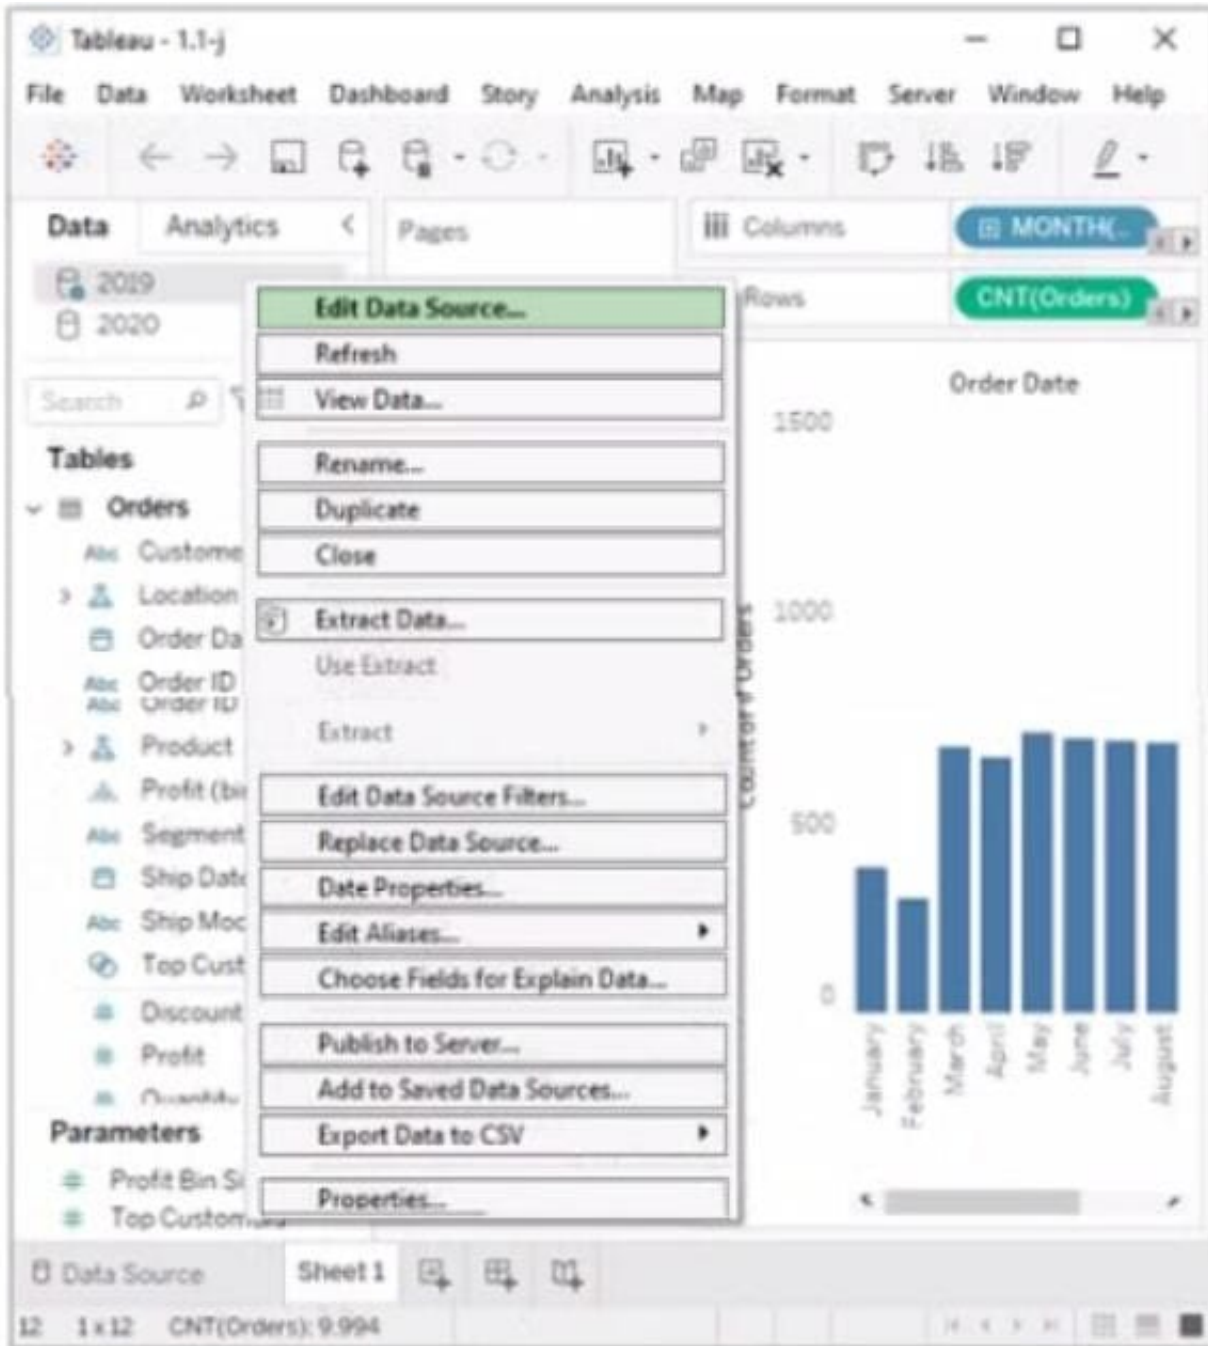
Tableau - 1.1-j

File Data Worksheet Dashboard Story Analysis Map Format Server Window Help

Data Analytics

2019
2020

Search

Tables

Orders
Custome
Location
Order Da
Order ID
Product
Profit (bi
Segment
Ship Date
Ship Moc
Top Cust
Discount
Profit
Quantity

Parameters

Profit Bin Si
Top Custom

Pages

Columns MONTH(
Rows CNT(Orders)

Edit Data Source...
Refresh
View Data...
Rename...
Duplicate
Close
Extract Data...
Use Extract
Extract
Edit Data Source Filters...
Replace Data Source...
Date Properties...
Edit Aliases...
Choose Fields for Explain Data...
Publish to Server...
Add to Saved Data Sources...
Export Data to CSV
Properties...

Order Date

1500
1000
500
0

Count of Orders

January
February
March
April
May
June
July
August

Data Source Sheet 1

12 1 x 12 CNT(Orders): 9,994